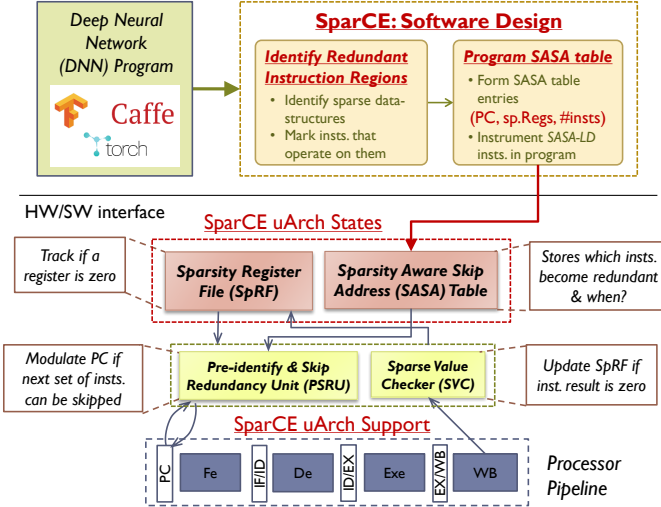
Deep Neural Network (DNN) Program

Caffe

torch

SparCE: Software Design

Identify Redundant Instruction Regions

• Identify sparse data-structures
• Mark insts. that operate on them

Program SASA table

• Form SASA table entries (PC, sp.Regs, #insts)
• Instrument SASA-LD insts. in program

HW/SW interface

SparCE uArch States

Track if a register is zero

Sparsity Register File (SpRF)

Sparsity Aware Skip Address (SASA) Table

Stores which insts. become redundant & when?

Modulate PC if next set of insts. can be skipped

Pre-identify & Skip Redundancy Unit (PSRU)

Sparse Value Checker (SVC)

Update SpRF if inst. result is zero

SparCE uArch Support

PC

Fe

IF/ID

De

ID/EX

Exe

EX/WB

WB

Processor Pipeline